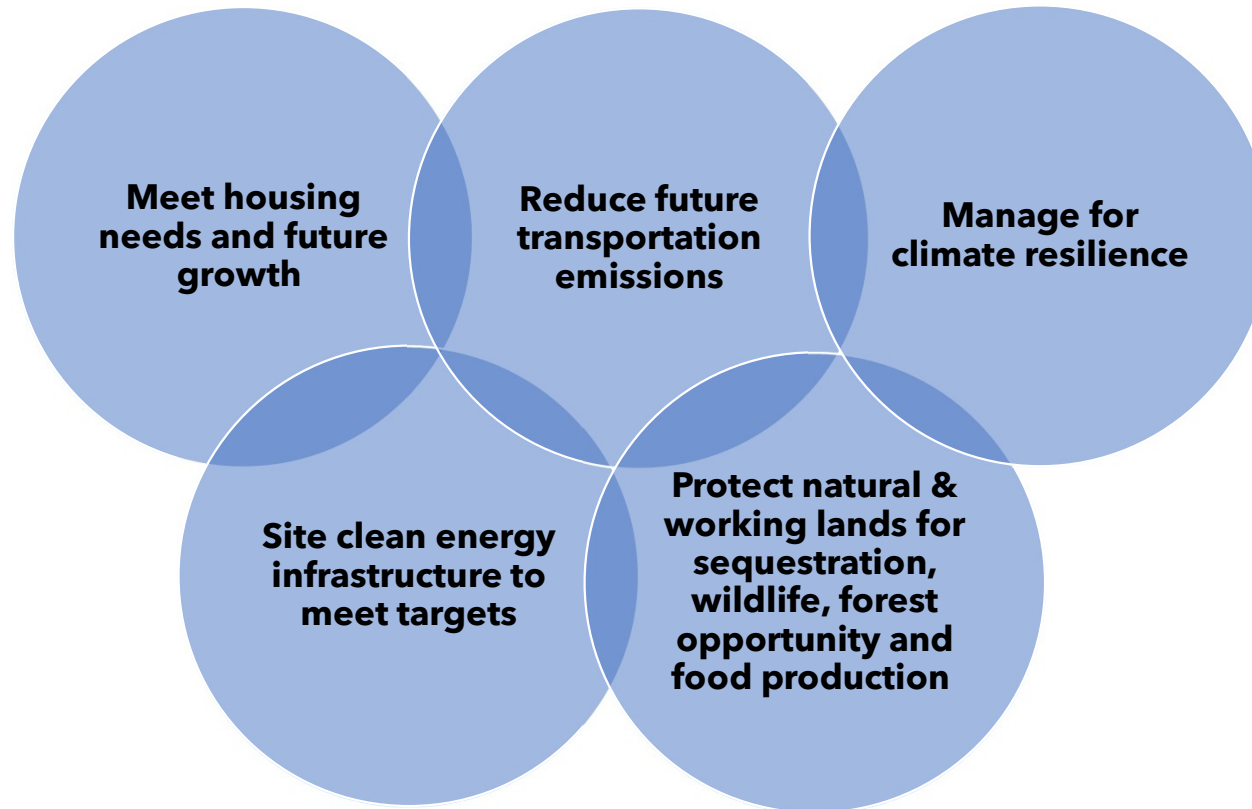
Meet housing needs and future growth

Reduce future transportation emissions

Manage for climate resilience

Site clean energy infrastructure to meet targets

Protect natural & working lands for sequestration, wildlife, forest opportunity and food production